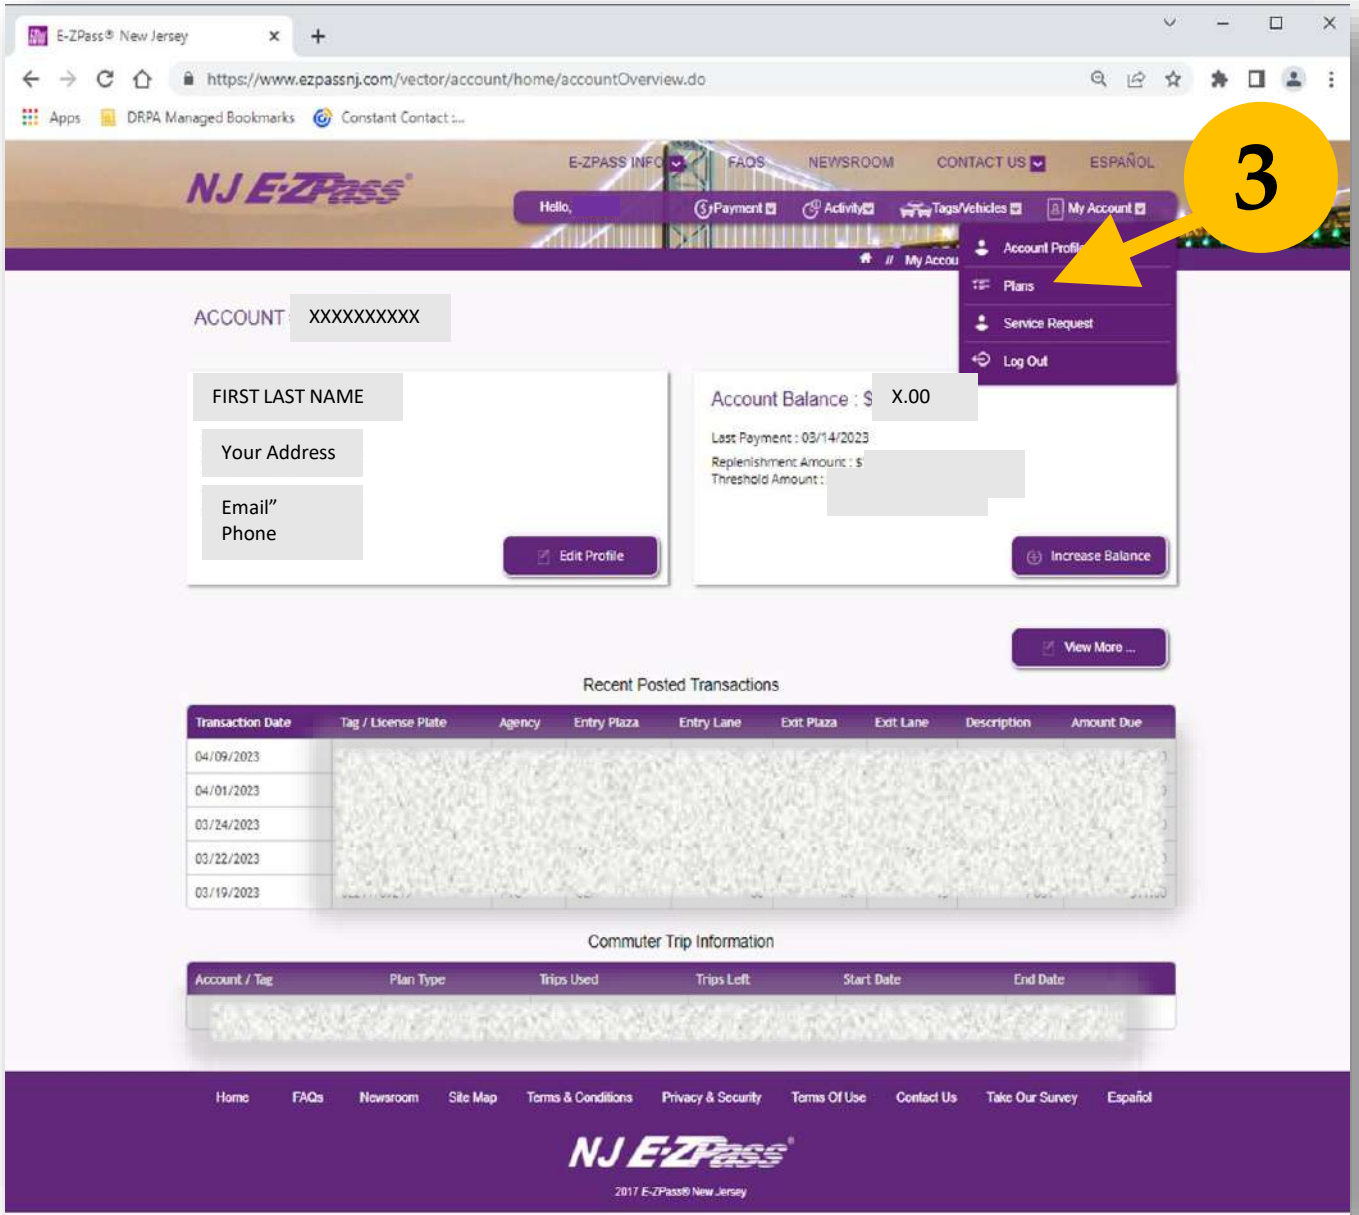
E-ZPass® New Jersey

https://www.ezpassnj.com/vector/account/home/accountOverview.do

Apps DRPA Managed Bookmarks Constant Contact :...

NJ E-ZPass

E-ZPASS INFO FAQS NEWSROOM CONTACT US ESPAÑOL

Hello, Payment Activity Tags/Vehicles My Account

3

Account Profile
Plans
Service Request
Log Out

My Accou

ACCOUNT XXXXXXXXXX

FIRST LAST NAME

Your Address

Email"
Phone

Edit Profile

Account Balance : $ X.00

Last Payment : 03/14/2023
Replenishment Amount : $
Threshold Amount :

Increase Balance

View More ...

Recent Posted Transactions

| Transaction Date | Tag / License Plate | Agency | Entry Plaza | Entry Lane | Exit Plaza | Exit Lane | Description | Amount Due |
|---|---|---|---|---|---|---|---|---|
| 04/09/2023 | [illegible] | | | | | | | |
| 04/01/2023 | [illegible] | | | | | | | |
| 03/24/2023 | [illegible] | | | | | | | |
| 03/22/2023 | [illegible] | | | | | | | |
| 03/19/2023 | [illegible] | | | | | | | |

Commuter Trip Information

| Account / Tag | Plan Type | Trips Used | Trips Left | Start Date | End Date |
|---|---|---|---|---|---|
| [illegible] | | | | | |

Home FAQs Newsroom Site Map Terms & Conditions Privacy & Security Terms Of Use Contact Us Take Our Survey Español

NJ E-ZPass

2017 E-ZPass® New Jersey